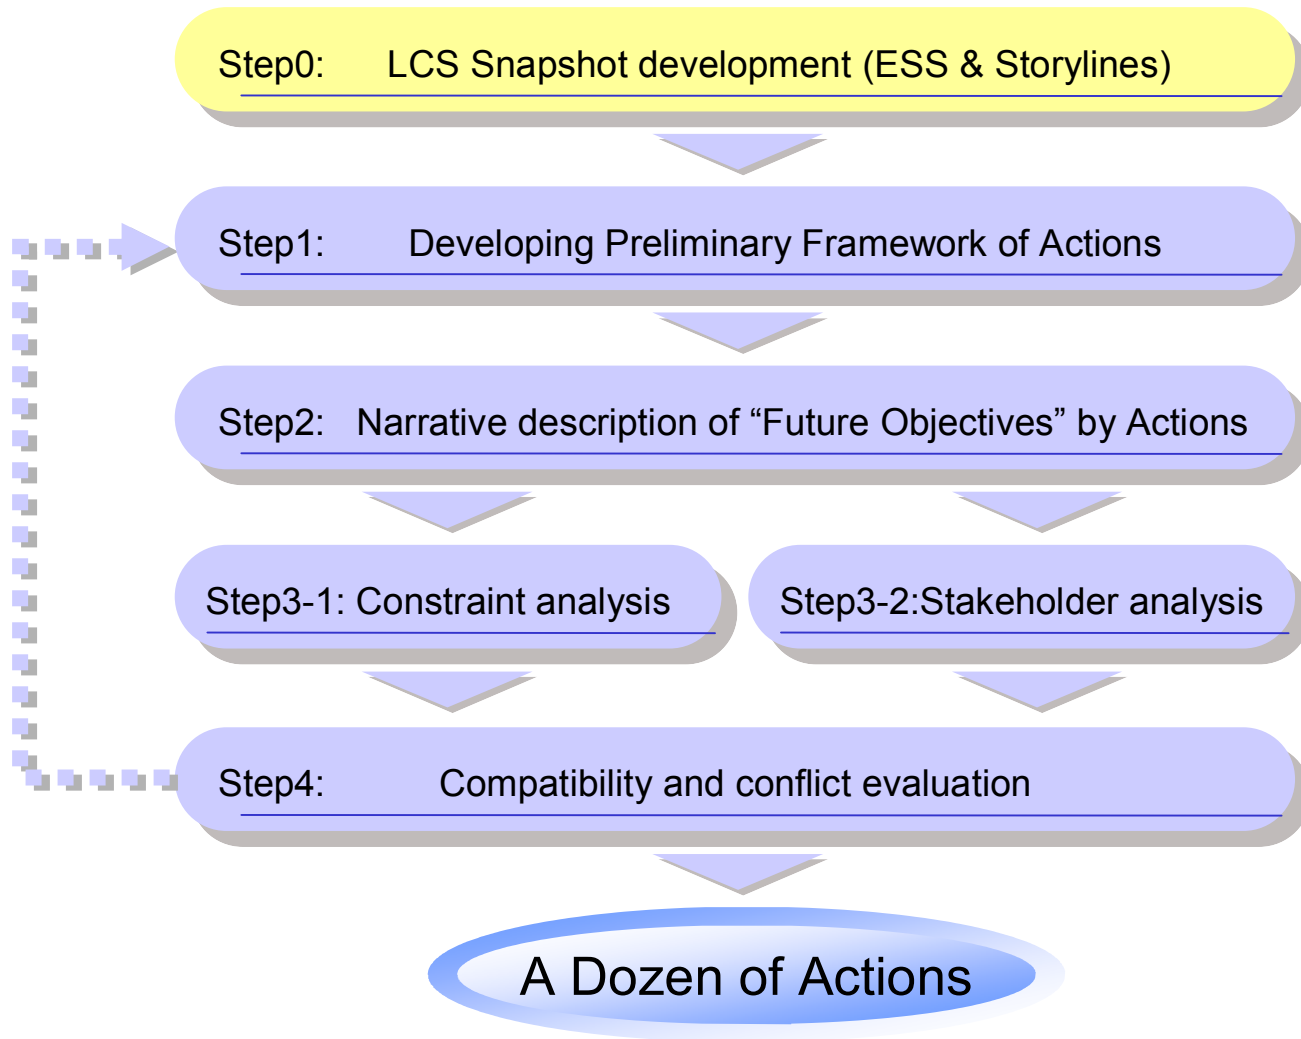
Step0: LCS Snapshot development (ESS & Storylines)

Step1: Developing Preliminary Framework of Actions

Step2: Narrative description of “Future Objectives” by Actions

Step3-1: Constraint analysis

Step3-2:Stakeholder analysis

Step4: Compatibility and conflict evaluation

A Dozen of Actions